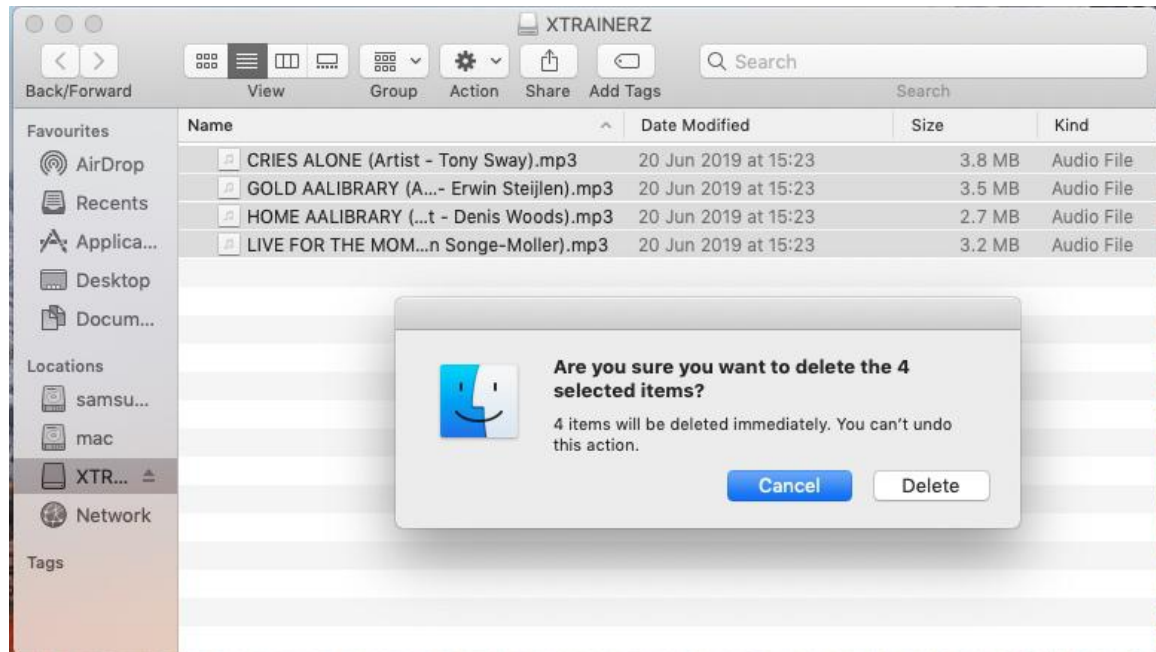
XTRAINERZ

Back/Forward
View
Group
Action
Share
Add Tags
Search
Search

Favourites
AirDrop
Recents
Applica...
Desktop
Docum...

Locations
samsu...
mac
XTR...
Network

Tags

| Name | Date Modified | Size | Kind |
|---|---|---|---|
| CRIES ALONE (Artist - Tony Sway).mp3 | 20 Jun 2019 at 15:23 | 3.8 MB | Audio File |
| GOLD AALIBRARY (A...- Erwin Steijlen).mp3 | 20 Jun 2019 at 15:23 | 3.5 MB | Audio File |
| HOME AALIBRARY (...t - Denis Woods).mp3 | 20 Jun 2019 at 15:23 | 2.7 MB | Audio File |
| LIVE FOR THE MOM...n Songe-Moller).mp3 | 20 Jun 2019 at 15:23 | 3.2 MB | Audio File |

Are you sure you want to delete the 4 selected items?

4 items will be deleted immediately. You can't undo this action.

Cancel
Delete